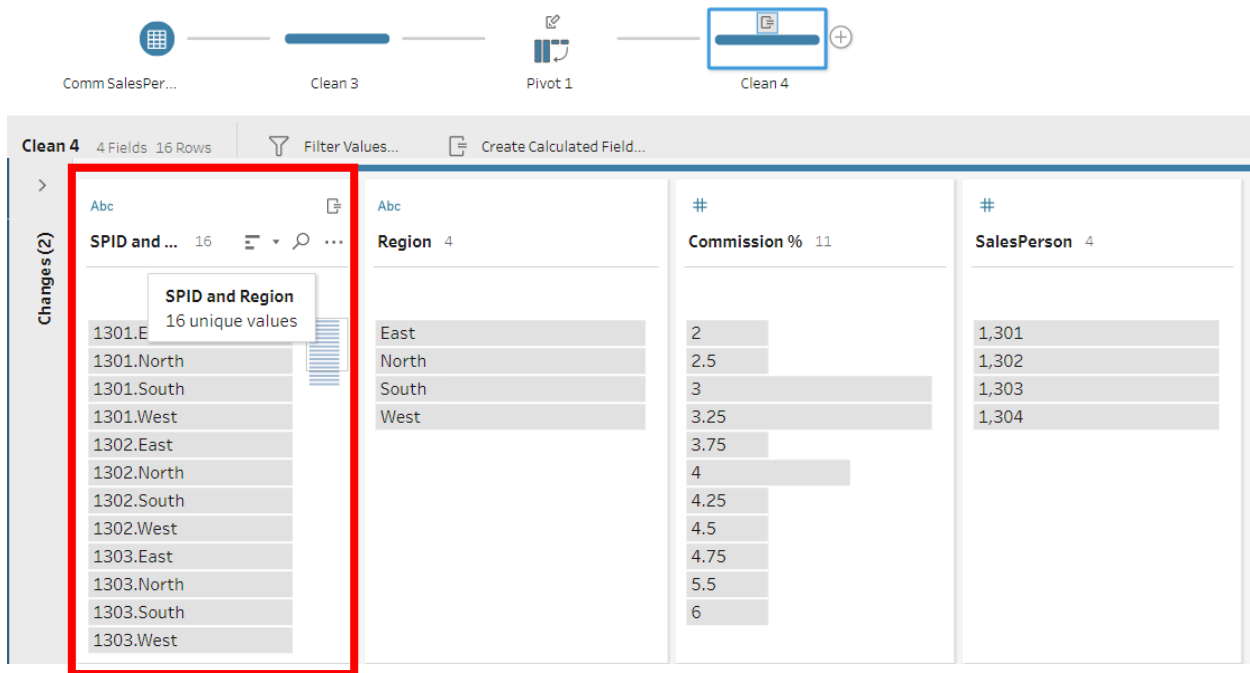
Comm SalesPer...

Clean 3

Pivot 1

Clean 4

Clean 4 4 Fields 16 Rows

Filter Values...

Create Calculated Field...

Changes (2)

Abc

SPID and ... 16

SPID and Region
16 unique values

1301.E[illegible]
1301.North
1301.South
1301.West
1302.East
1302.North
1302.South
1302.West
1303.East
1303.North
1303.South
1303.West

Abc

Region 4

East
North
South
West

#

Commission % 11

2
2.5
3
3.25
3.75
4
4.25
4.5
4.75
5.5
6

#

SalesPerson 4

1,301
1,302
1,303
1,304